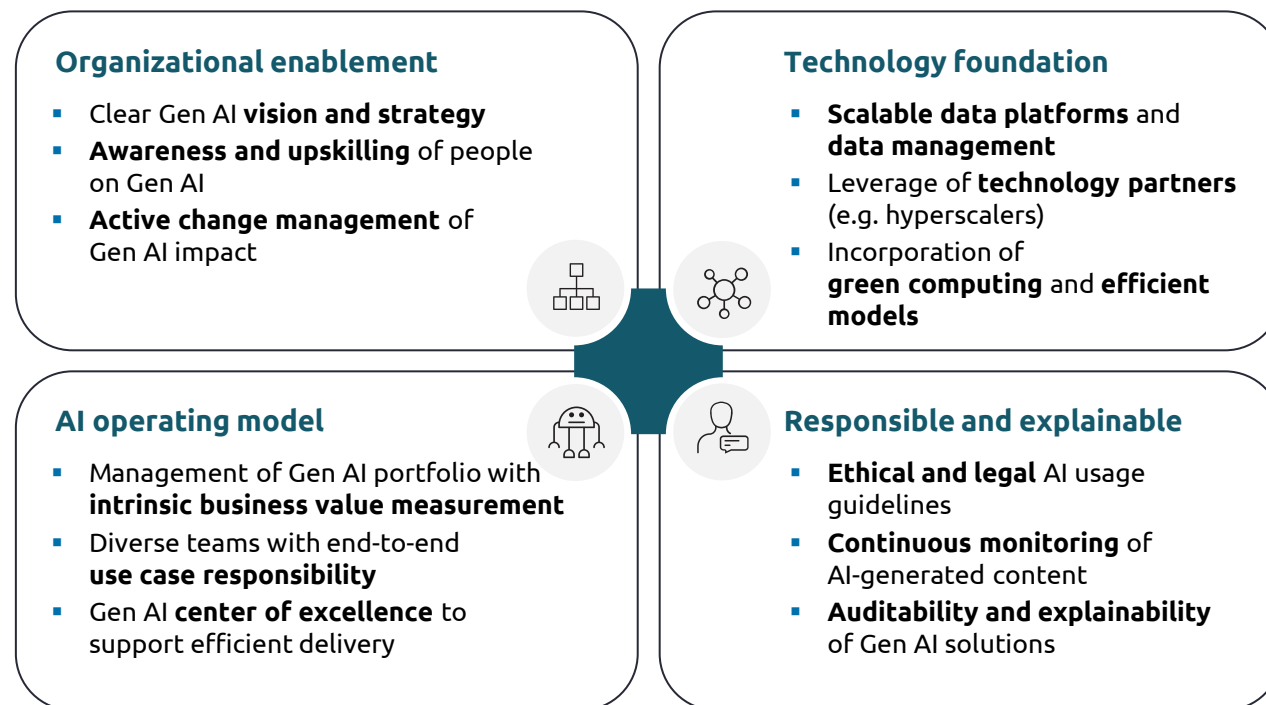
Organizational enablement

- Clear Gen AI **vision and strategy**
- **Awareness and upskilling** of people on Gen AI
- **Active change management** of Gen AI impact

Technology foundation

- **Scalable data platforms** and **data management**
- Leverage of **technology partners** (e.g. hyperscalers)
- Incorporation of **green computing** and **efficient models**

AI operating model

- Management of Gen AI portfolio with **intrinsic business value measurement**
- Diverse teams with end-to-end **use case responsibility**
- Gen AI **center of excellence** to support efficient delivery

Responsible and explainable

- **Ethical and legal** AI usage guidelines
- **Continuous monitoring** of AI-generated content
- **Auditability and explainability** of Gen AI solutions